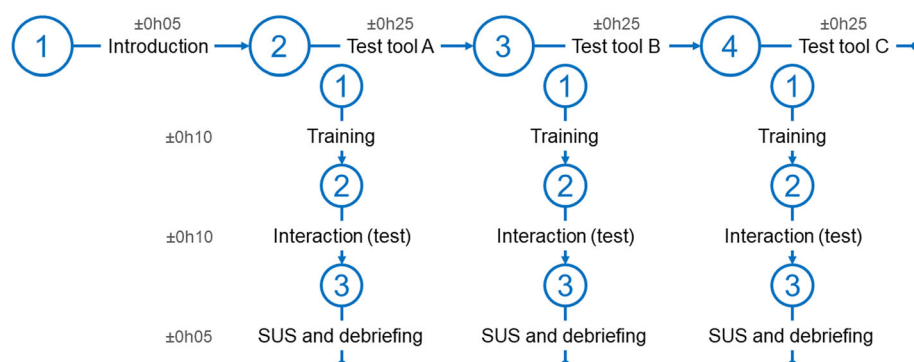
1 ±0h05 Introduction
2 ±0h25 Test tool A
3 ±0h25 Test tool B
4 ±0h25 Test tool C

1
±0h10 Training
2
±0h10 Interaction (test)
3
±0h05 SUS and debriefing

1
Training
2
Interaction (test)
3
SUS and debriefing

1
Training
2
Interaction (test)
3
SUS and debriefing